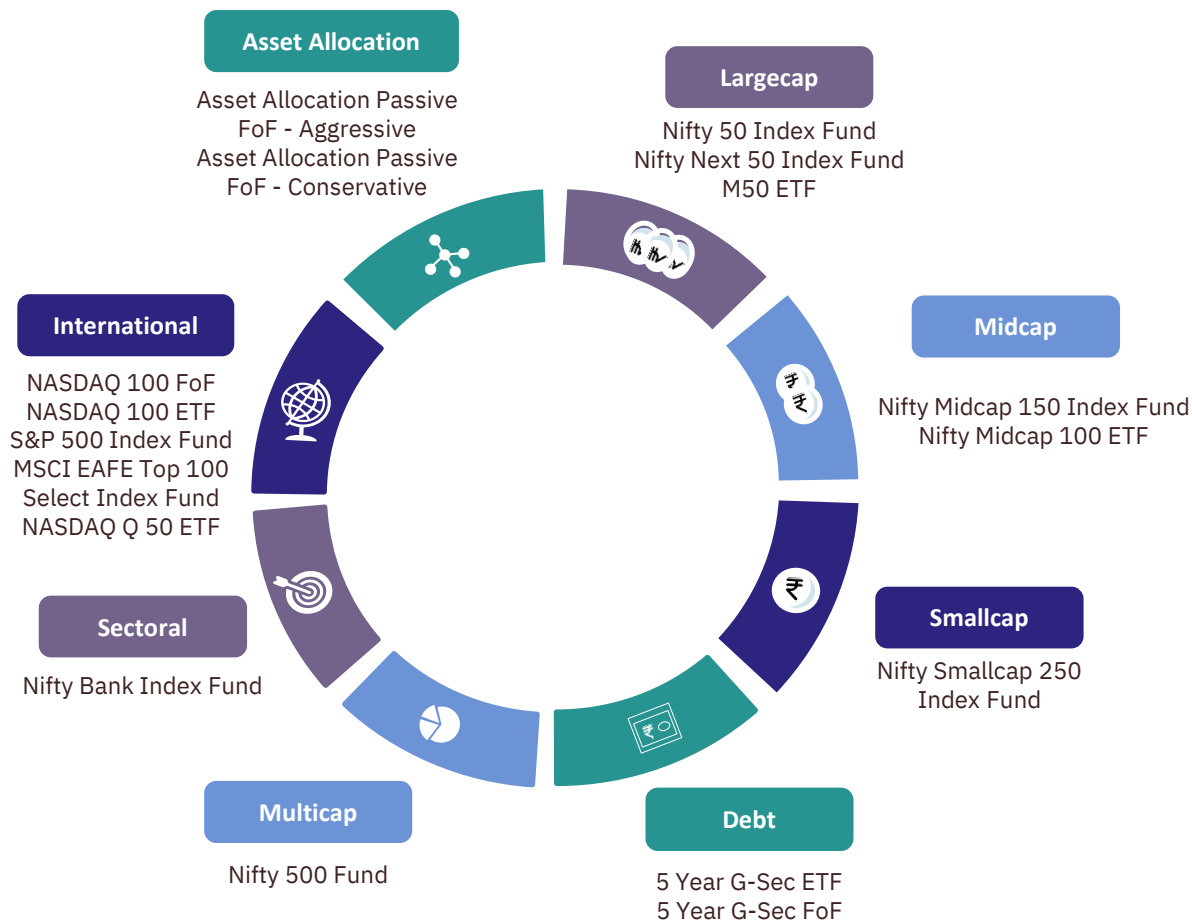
Asset Allocation

Asset Allocation Passive FoF - Aggressive
Asset Allocation Passive FoF - Conservative

Largecap

Nifty 50 Index Fund
Nifty Next 50 Index Fund
M50 ETF

Midcap

Nifty Midcap 150 Index Fund
Nifty Midcap 100 ETF

Smallcap

Nifty Smallcap 250 Index Fund

Debt

5 Year G-Sec ETF
5 Year G-Sec FoF

Multicap

Nifty 500 Fund

Sectoral

Nifty Bank Index Fund

International

NASDAQ 100 FoF
NASDAQ 100 ETF
S&P 500 Index Fund
MSCI EAFE Top 100 Select Index Fund
NASDAQ Q 50 ETF